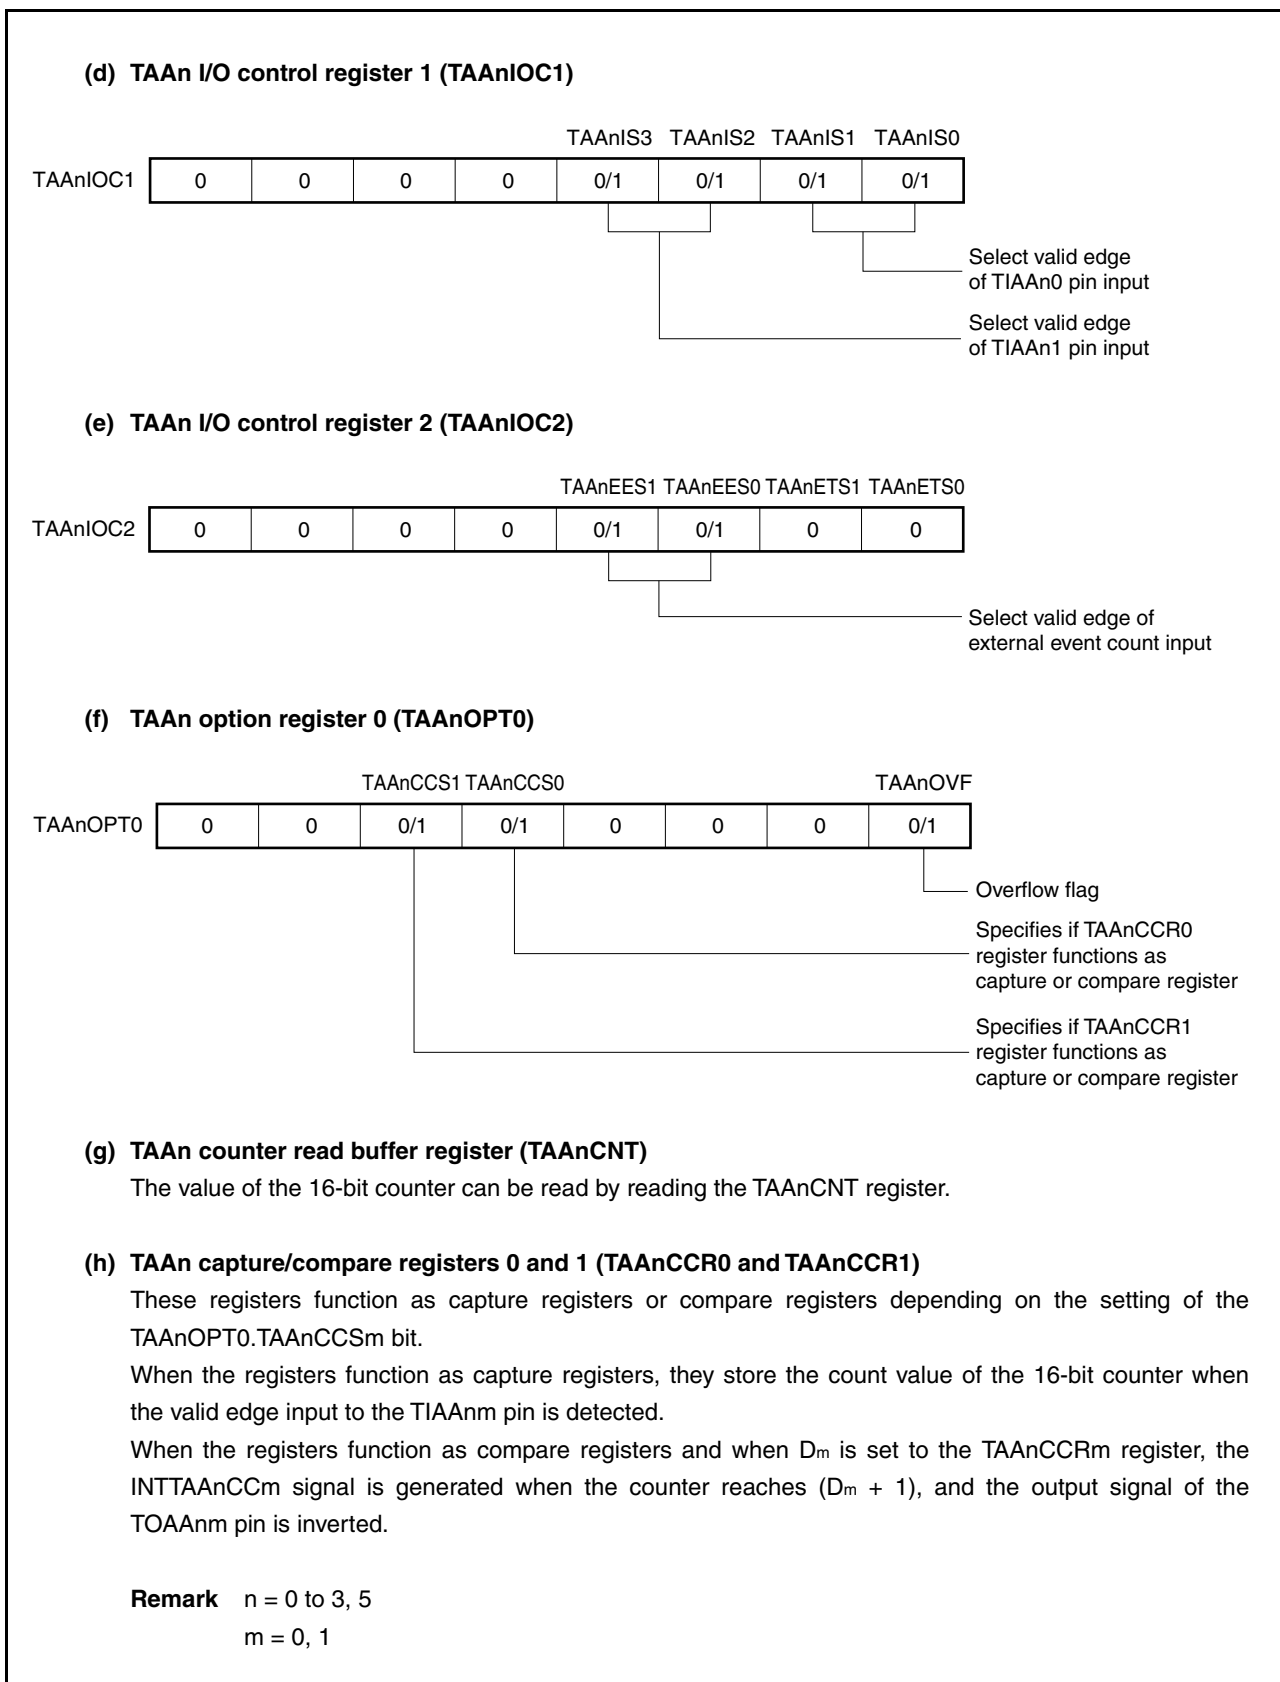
**(d) TAAn I/O control register 1 (TAAnIOC1)**

TAAnIS3 TAAnIS2 TAAnIS1 TAAnIS0

| TAAnIOC1 | 0 | 0 | 0 | 0 | 0/1 | 0/1 | 0/1 | 0/1 |
|---|---|---|---|---|---|---|---|---|

Select valid edge of TIAAn0 pin input

Select valid edge of TIAAn1 pin input

**(e) TAAn I/O control register 2 (TAAnIOC2)**

TAAnEES1 TAAnEES0 TAAnETS1 TAAnETS0

| TAAnIOC2 | 0 | 0 | 0 | 0 | 0/1 | 0/1 | 0 | 0 |
|---|---|---|---|---|---|---|---|---|

Select valid edge of external event count input

**(f) TAAn option register 0 (TAAnOPT0)**

TAAnCCS1 TAAnCCS0 TAAnOVF

| TAAnOPT0 | 0 | 0 | 0/1 | 0/1 | 0 | 0 | 0 | 0/1 |
|---|---|---|---|---|---|---|---|---|

Overflow flag

Specifies if TAAnCCR0 register functions as capture or compare register

Specifies if TAAnCCR1 register functions as capture or compare register

**(g) TAAn counter read buffer register (TAAnCNT)**
The value of the 16-bit counter can be read by reading the TAAnCNT register.

**(h) TAAn capture/compare registers 0 and 1 (TAAnCCR0 and TAAnCCR1)**
These registers function as capture registers or compare registers depending on the setting of the TAAnOPT0.TAAnCCSm bit.
When the registers function as capture registers, they store the count value of the 16-bit counter when the valid edge input to the TIAAnm pin is detected.
When the registers function as compare registers and when $D_m$ is set to the TAAnCCRm register, the INTTAAnCCm signal is generated when the counter reaches ($D_m$ + 1), and the output signal of the TOAAnm pin is inverted.

**Remark** n = 0 to 3, 5
m = 0, 1